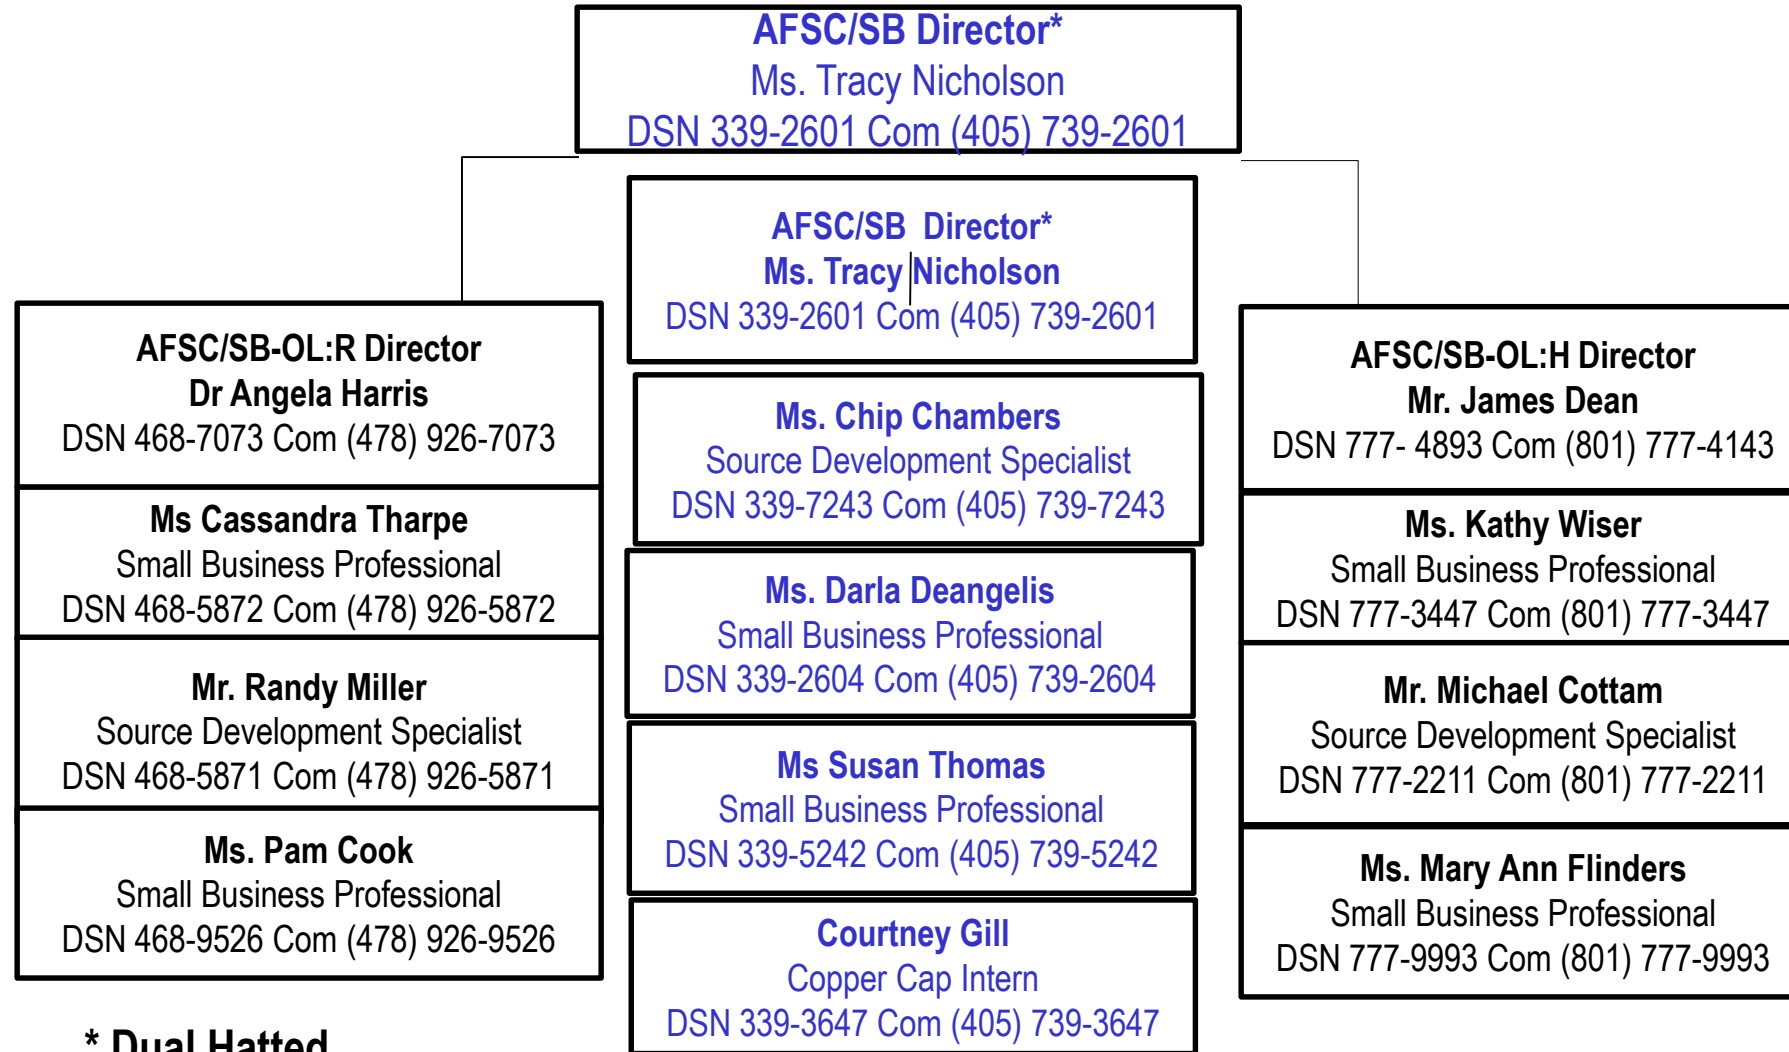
AFSC/SB Director*
Ms. Tracy Nicholson
DSN 339-2601 Com (405) 739-2601

AFSC/SB Director*
Ms. Tracy Nicholson
DSN 339-2601 Com (405) 739-2601

Ms. Chip Chambers
Source Development Specialist
DSN 339-7243 Com (405) 739-7243

Ms. Darla Deangelis
Small Business Professional
DSN 339-2604 Com (405) 739-2604

Ms Susan Thomas
Small Business Professional
DSN 339-5242 Com (405) 739-5242

Courtney Gill
Copper Cap Intern
DSN 339-3647 Com (405) 739-3647

AFSC/SB-OL:R Director
Dr Angela Harris
DSN 468-7073 Com (478) 926-7073

Ms Cassandra Tharpe
Small Business Professional
DSN 468-5872 Com (478) 926-5872

Mr. Randy Miller
Source Development Specialist
DSN 468-5871 Com (478) 926-5871

Ms. Pam Cook
Small Business Professional
DSN 468-9526 Com (478) 926-9526

AFSC/SB-OL:H Director
Mr. James Dean
DSN 777- 4893 Com (801) 777-4143

Ms. Kathy Wiser
Small Business Professional
DSN 777-3447 Com (801) 777-3447

Mr. Michael Cottam
Source Development Specialist
DSN 777-2211 Com (801) 777-2211

Ms. Mary Ann Flinders
Small Business Professional
DSN 777-9993 Com (801) 777-9993

* Dual Hatted